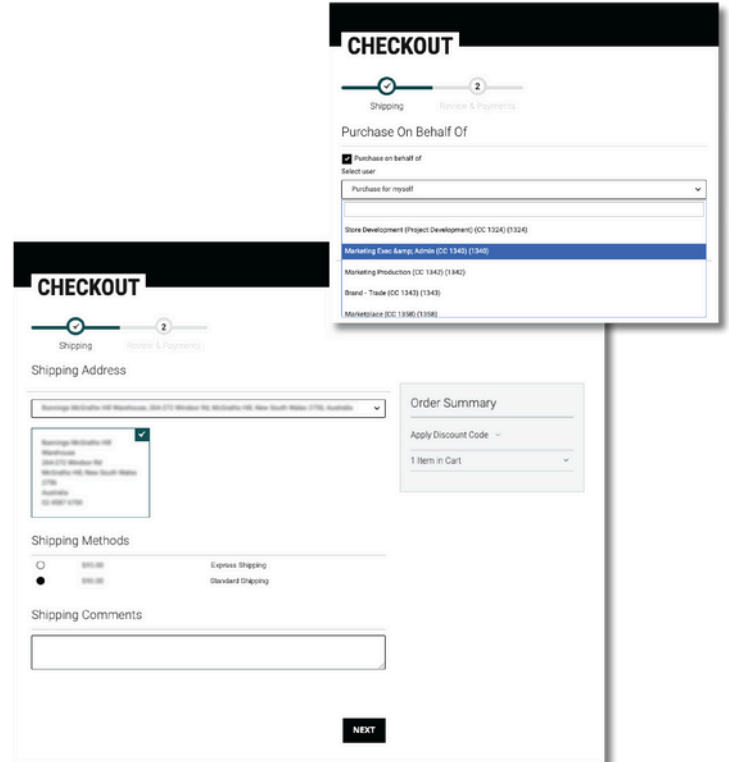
CHECKOUT

2

Shipping

Review & Payments

Purchase On Behalf Of

Purchase on behalf of

Select user

Purchase for myself

Store Development (Project Development) (CC 1324) (1324)

Marketing Exec &amp; Admin (CC 1340) (1340)

Marketing Production (CC 1342) (1342)

Brand - Trade (CC 1343) (1343)

Marketplace (CC 1358) (1358)

CHECKOUT

2

Shipping

Review & Payments

Shipping Address

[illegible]

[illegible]

Order Summary

Apply Discount Code

1 Item in Cart

Shipping Methods

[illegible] Express Shipping

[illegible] Standard Shipping

Shipping Comments

NEXT